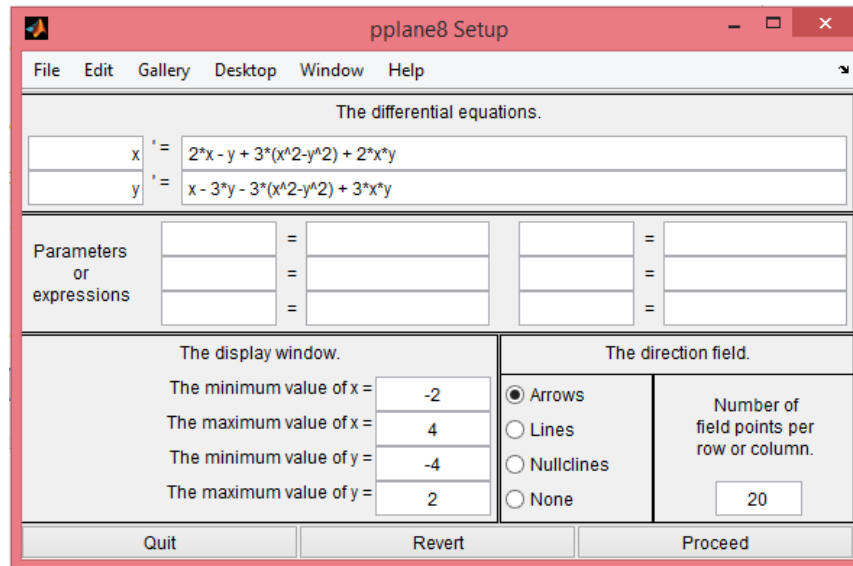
pplane8 Setup

File Edit Gallery Desktop Window Help

The differential equations.

x ' = 2*x - y + 3*(x^2-y^2) + 2*x*y

y ' = x - 3*y - 3*(x^2-y^2) + 3*x*y

Parameters or expressions

=

=

=

=

=

=

The display window.

The minimum value of x = -2

The maximum value of x = 4

The minimum value of y = -4

The maximum value of y = 2

The direction field.

Arrows

Lines

Nullclines

None

Number of field points per row or column.

20

Quit

Revert

Proceed